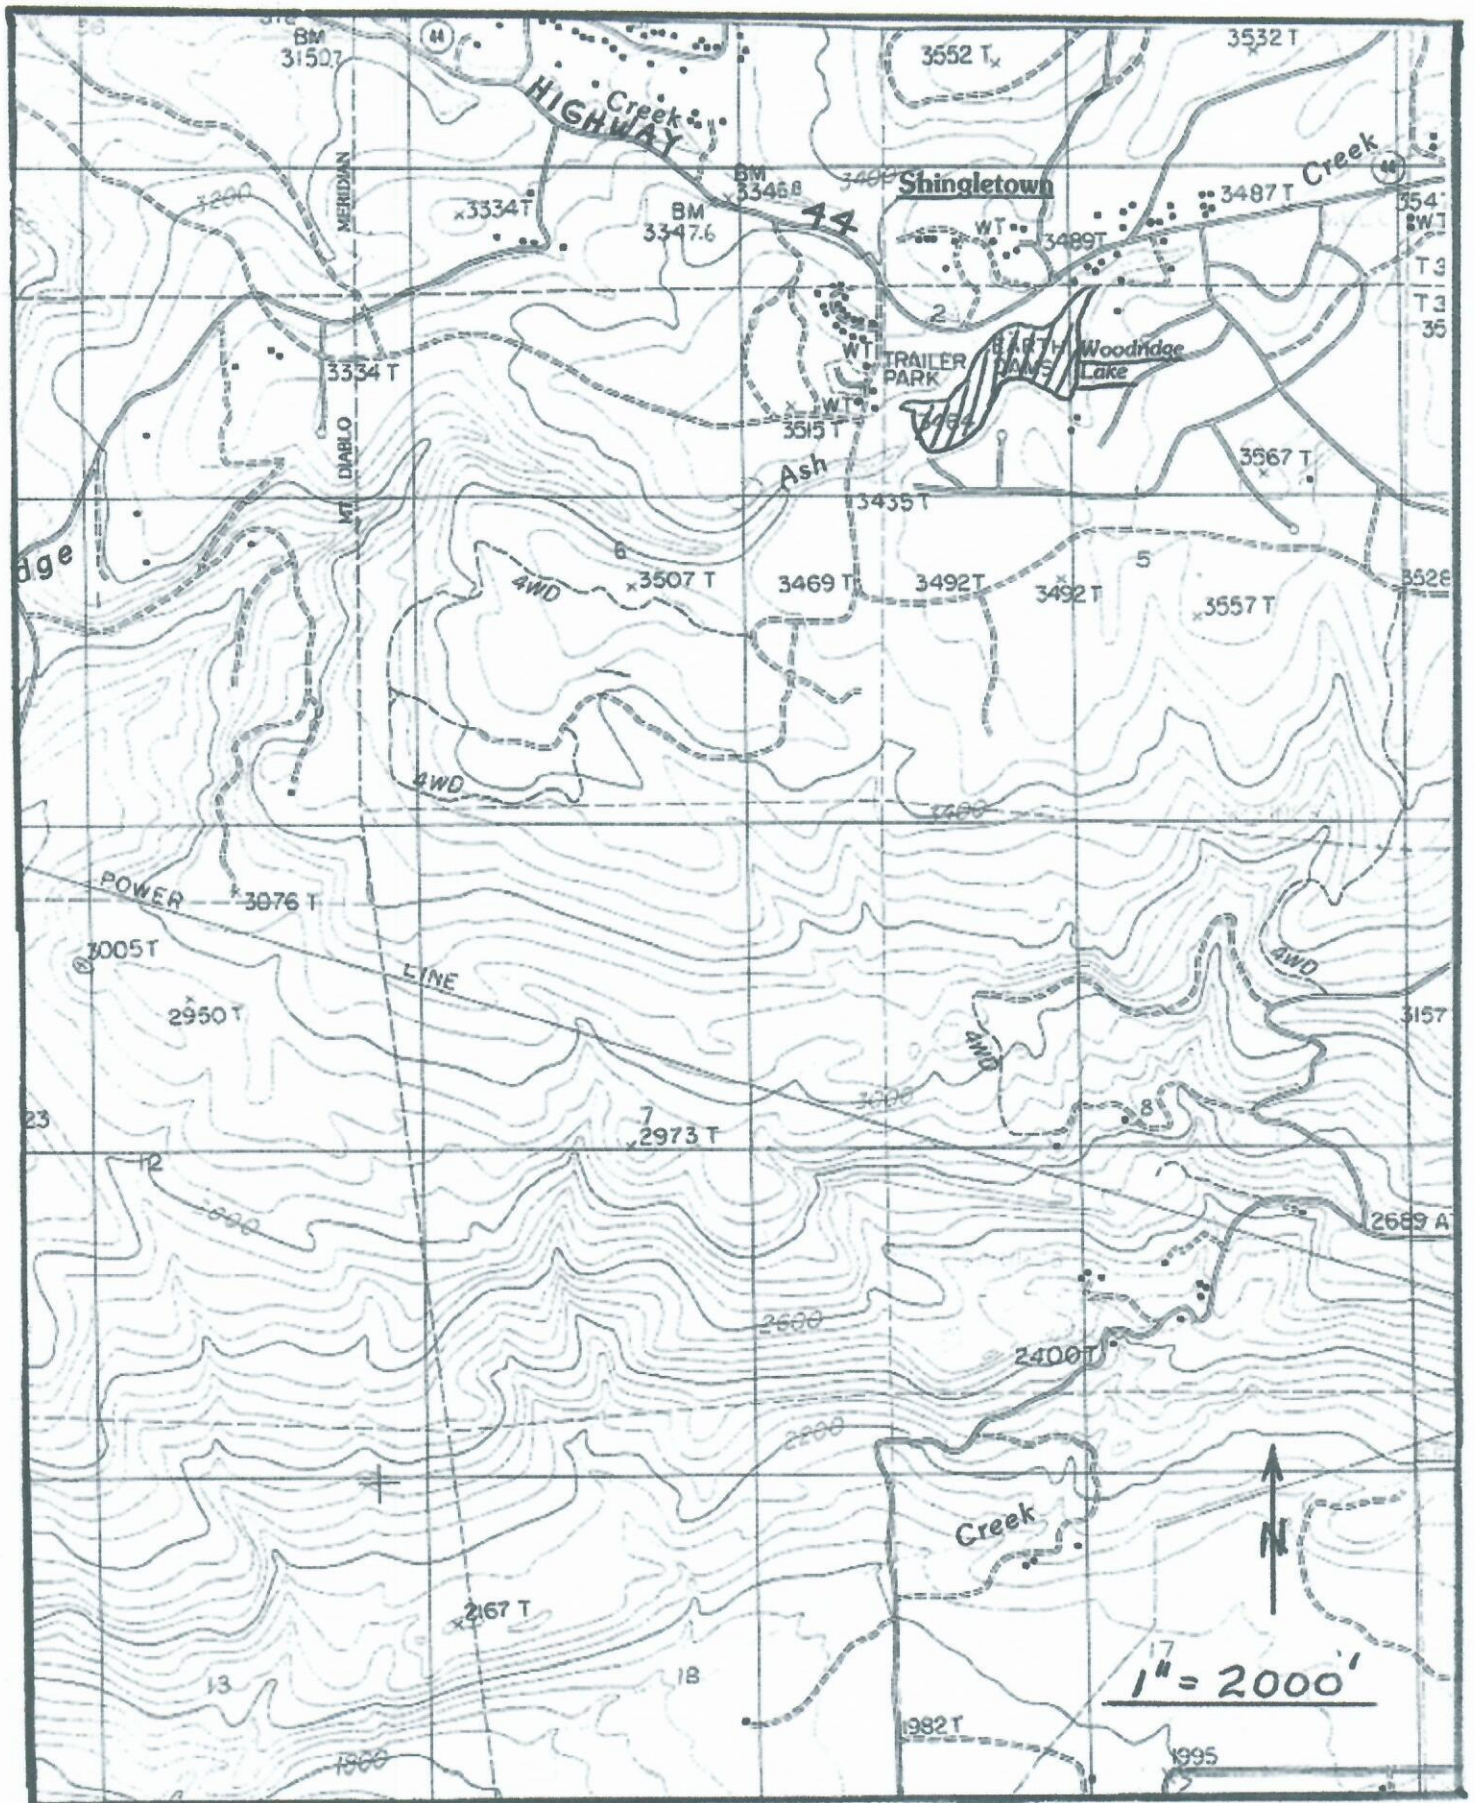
BM
3150.7

44

3552 T

3532 T

Creek

HIGHWAY

BM
3346.8

3400

Shingletown

3487 T

Creek

44

3547

WT

3200

MERIDIAN

3334 T

BM
3347.6

44

WT

3489 T

T3

T3

35

2

3334 T

WT

TRAILER PARK

EARTH DAMS

Woodridge Lake

WT

3515 T

MT. DIABLO

3567 T

Ash

3435 T

dge

6

5

4WD

3507 T

3469 T

3492 T

3492 T

3557 T

3528

4WD

3400

POWER

3076 T

3005 T

LINE

4WD

2950 T

3157

4WD

3000

23

7

2973 T

8

12

2800

2689 A

2600

2400 T

2200

Creek

N

2167 T

13

18

17

$1'' = 2000'$

1982 T

1800

1995